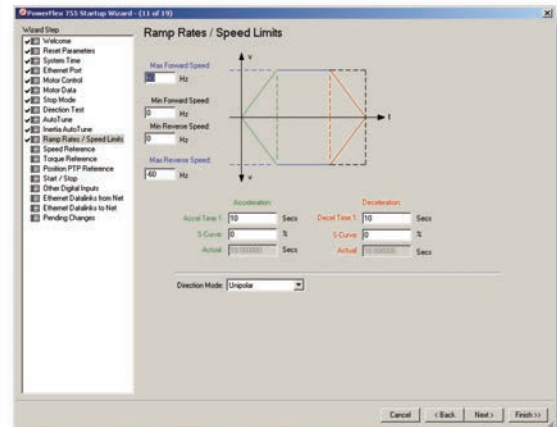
PowerFlex 755 Startup Wizard - (11 of 19)

Wizard Step
Welcome
Reset Parameters
System Time
Ethernet Port
Motor Control
Motor Data
Stop Mode
Direction Test
AutoTune
Inertia AutoTune
Ramp Rates / Speed Limits
Speed Reference
Torque Reference
Position PTP Reference
Start / Stop
Other Digital Inputs
Ethernet Datalinks from Net
Ethernet Datalinks to Net
Pending Changes

Ramp Rates / Speed Limits

Max Forward Speed
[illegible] Hz
Min Forward Speed
0 Hz
Min Reverse Speed
0 Hz
Max Reverse Speed
-60 Hz

v
t
v

Acceleration
Accel Time 1 10 Secs
S-Curve 0 %
Actual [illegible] Secs

Deceleration
Decel Time 1 10 Secs
S-Curve 0 %
Actual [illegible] Secs

Direction Mode: Unipolar

Cancel < Back Next > Finish >>